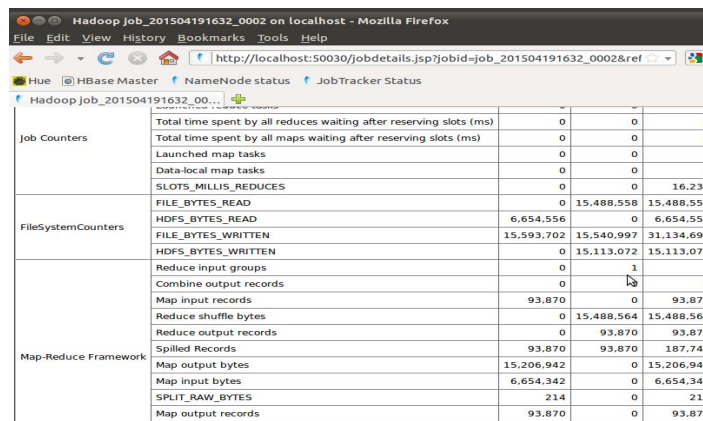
Hadoop job_201504191632_0002 on localhost - Mozilla Firefox

File Edit View History Bookmarks Tools Help

http://localhost:50030/jobdetails.jsp?jobid=job_201504191632_0002&ref

Hue HBase Master NameNode status JobTracker Status

Hadoop job_201504191632_00...

| | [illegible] | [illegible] | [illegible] | |
|---|---|---|---|---|
| Job Counters | Total time spent by all reduces waiting after reserving slots (ms) | 0 | 0 | |
| | Total time spent by all maps waiting after reserving slots (ms) | 0 | 0 | |
| | Launched map tasks | 0 | 0 | |
| | Data-local map tasks | 0 | 0 | |
| | SLOTS_MILLIS_REDUCES | 0 | 0 | 16,23 |
| FileSystemCounters | FILE_BYTES_READ | 0 | 15,488,558 | 15,488,55 |
| | HDFS_BYTES_READ | 6,654,556 | 0 | 6,654,55 |
| | FILE_BYTES_WRITTEN | 15,593,702 | 15,540,997 | 31,134,69 |
| | HDFS_BYTES_WRITTEN | 0 | 15,113,072 | 15,113,07 |
| Map-Reduce Framework | Reduce input groups | 0 | 1 | |
| | Combine output records | 0 | | |
| | Map input records | 93,870 | 0 | 93,87 |
| | Reduce shuffle bytes | 0 | 15,488,564 | 15,488,56 |
| | Reduce output records | 0 | 93,870 | 93,87 |
| | Spilled Records | 93,870 | 93,870 | 187,74 |
| | Map output bytes | 15,206,942 | 0 | 15,206,94 |
| | Map input bytes | 6,654,342 | 0 | 6,654,34 |
| | SPLIT_RAW_BYTES | 214 | 0 | 21 |
| | Map output records | 93,870 | 0 | 93,87 |